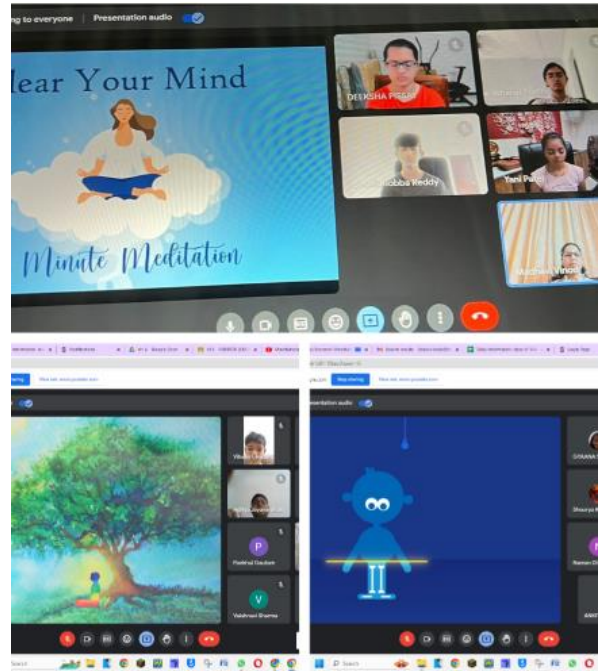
ng to everyone Presentation audio

lear Your Mind

Minute Meditation

DEEKSHA P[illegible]

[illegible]

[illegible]obba Reddy

Yani Patel

Madhavi Vinod

Stop sharing

Presentation audio

Stop sharing

P

Prabhat Gautam

V

Vaishnavi Sharma

Search